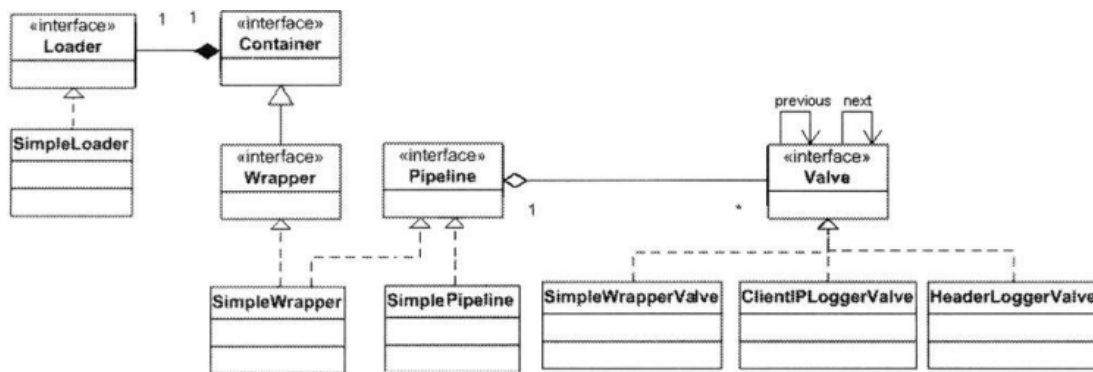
«interface»
Loader

1 1

«interface»
Container

SimpleLoader

«interface»
Wrapper

«interface»
Pipeline

1

previous next

«interface»
Valve

*

SimpleWrapper

SimplePipeline

SimpleWrapperValve

ClientIPLoggerValve

HeaderLoggerValve